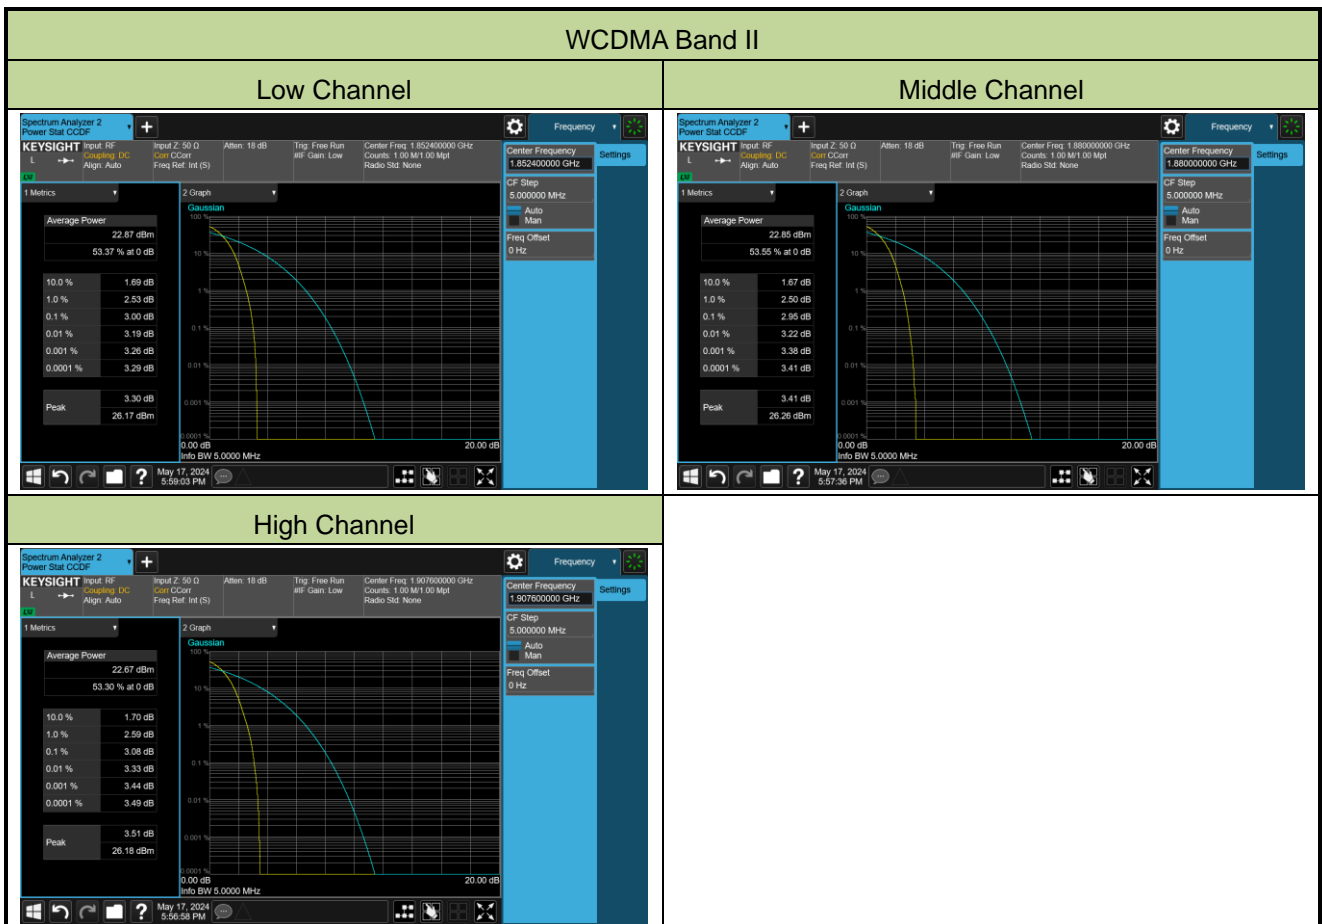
WCDMA Band II

Low Channel

Spectrum Analyzer 2
Power Stat CCDF

Frequency

KEYSIGHT Input: RF
Coupling: DC
Align: Auto

Input Z: 50 Ω
Corr CCorr
Freq Ref: Int (S)

Atten: 18 dB

Trig: Free Run
#IF Gain: Low

Center Freq: 1.852400000 GHz
Counts: 1.00 M/1.00 Mpt
Radio Std: None

Center Frequency
1.852400000 GHz

Settings

1 Metrics

2 Graph

Gaussian

Average Power
22.87 dBm
53.37 % at 0 dB

| 10.0 % | 1.69 dB |
|---|---|
| 1.0 % | 2.53 dB |
| 0.1 % | 3.00 dB |
| 0.01 % | 3.19 dB |
| 0.001 % | 3.26 dB |
| 0.0001 % | 3.29 dB |

Peak 3.30 dB
26.17 dBm

CF Step
5.000000 MHz
Auto
Man

Freq Offset
0 Hz

100 %
10 %
1 %
0.1 %
0.01 %
0.001 %
0.0001 %
0.00 dB
20.00 dB
Info BW 5.0000 MHz

May 17, 2024
5:59:03 PM

Middle Channel

Spectrum Analyzer 2
Power Stat CCDF

Frequency

KEYSIGHT Input: RF
Coupling: DC
Align: Auto

Input Z: 50 Ω
Corr CCorr
Freq Ref: Int (S)

Atten: 18 dB

Trig: Free Run
#IF Gain: Low

Center Freq: 1.880000000 GHz
Counts: 1.00 M/1.00 Mpt
Radio Std: None

Center Frequency
1.880000000 GHz

Settings

1 Metrics

2 Graph

Gaussian

Average Power
22.85 dBm
53.55 % at 0 dB

| 10.0 % | 1.67 dB |
|---|---|
| 1.0 % | 2.50 dB |
| 0.1 % | 2.95 dB |
| 0.01 % | 3.22 dB |
| 0.001 % | 3.38 dB |
| 0.0001 % | 3.41 dB |

Peak 3.41 dB
26.26 dBm

CF Step
5.000000 MHz
Auto
Man

Freq Offset
0 Hz

100 %
10 %
1 %
0.1 %
0.01 %
0.001 %
0.0001 %
0.00 dB
20.00 dB
Info BW 5.0000 MHz

May 17, 2024
5:57:36 PM

High Channel

Spectrum Analyzer 2
Power Stat CCDF

Frequency

KEYSIGHT Input: RF
Coupling: DC
Align: Auto

Input Z: 50 Ω
Corr CCorr
Freq Ref: Int (S)

Atten: 18 dB

Trig: Free Run
#IF Gain: Low

Center Freq: 1.907600000 GHz
Counts: 1.00 M/1.00 Mpt
Radio Std: None

Center Frequency
1.907600000 GHz

Settings

1 Metrics

2 Graph

Gaussian

Average Power
22.67 dBm
53.30 % at 0 dB

| 10.0 % | 1.70 dB |
|---|---|
| 1.0 % | 2.59 dB |
| 0.1 % | 3.08 dB |
| 0.01 % | 3.33 dB |
| 0.001 % | 3.44 dB |
| 0.0001 % | 3.49 dB |

Peak 3.51 dB
26.18 dBm

CF Step
5.000000 MHz
Auto
Man

Freq Offset
0 Hz

100 %
10 %
1 %
0.1 %
0.01 %
0.001 %
0.0001 %
0.00 dB
20.00 dB
Info BW 5.0000 MHz

May 17, 2024
5:56:58 PM